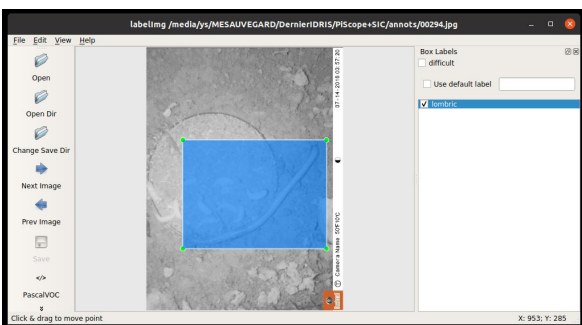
labelImg /media/ys/MESAUVEGARD/DernierIDRIS/PIScope+SIC/annots/00294.jpg

File Edit View Help

Open

Open Dir

Change Save Dir

Next Image

Prev Image

Save

PascalVOC

07-14-2018 03:57:20

Camera Name SOFOTC

Box Labels

difficult

Use default label

lombric

Click & drag to move point

X: 953; Y: 285